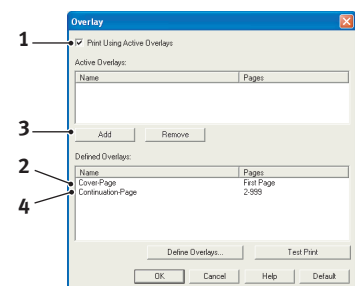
Overlay

1

Print Using Active Overlays

Active Overlays:

| Name | Pages |
|---|---|

3

Add

Remove

Defined Overlays:

2

4

| Name | Pages |
|---|---|
| Cover-Page | First Page |
| Continuation-Page | 2-999 |

Define Overlays...

Test Print

OK

Cancel

Help

Default